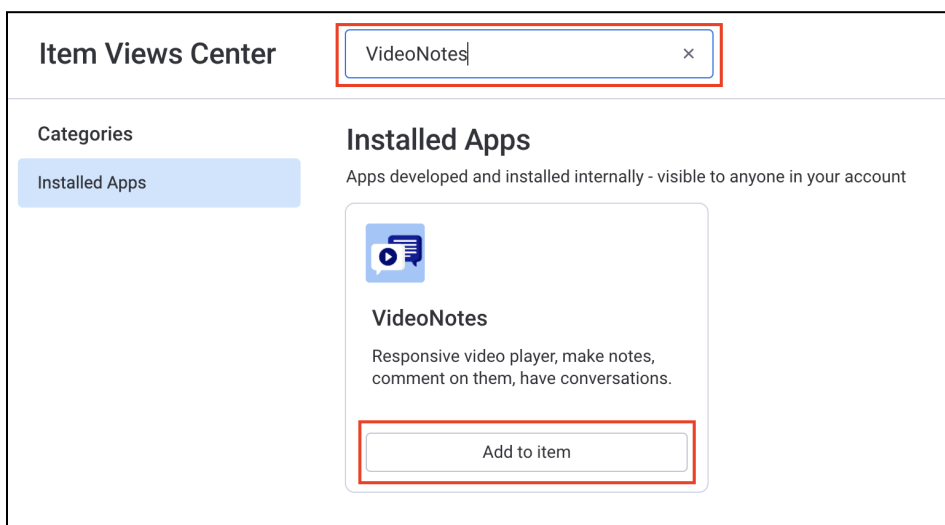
Item Views Center

VideoNotes ×

Categories

Installed Apps

Installed Apps

Apps developed and installed internally - visible to anyone in your account

VideoNotes

Responsive video player, make notes, comment on them, have conversations.

Add to item